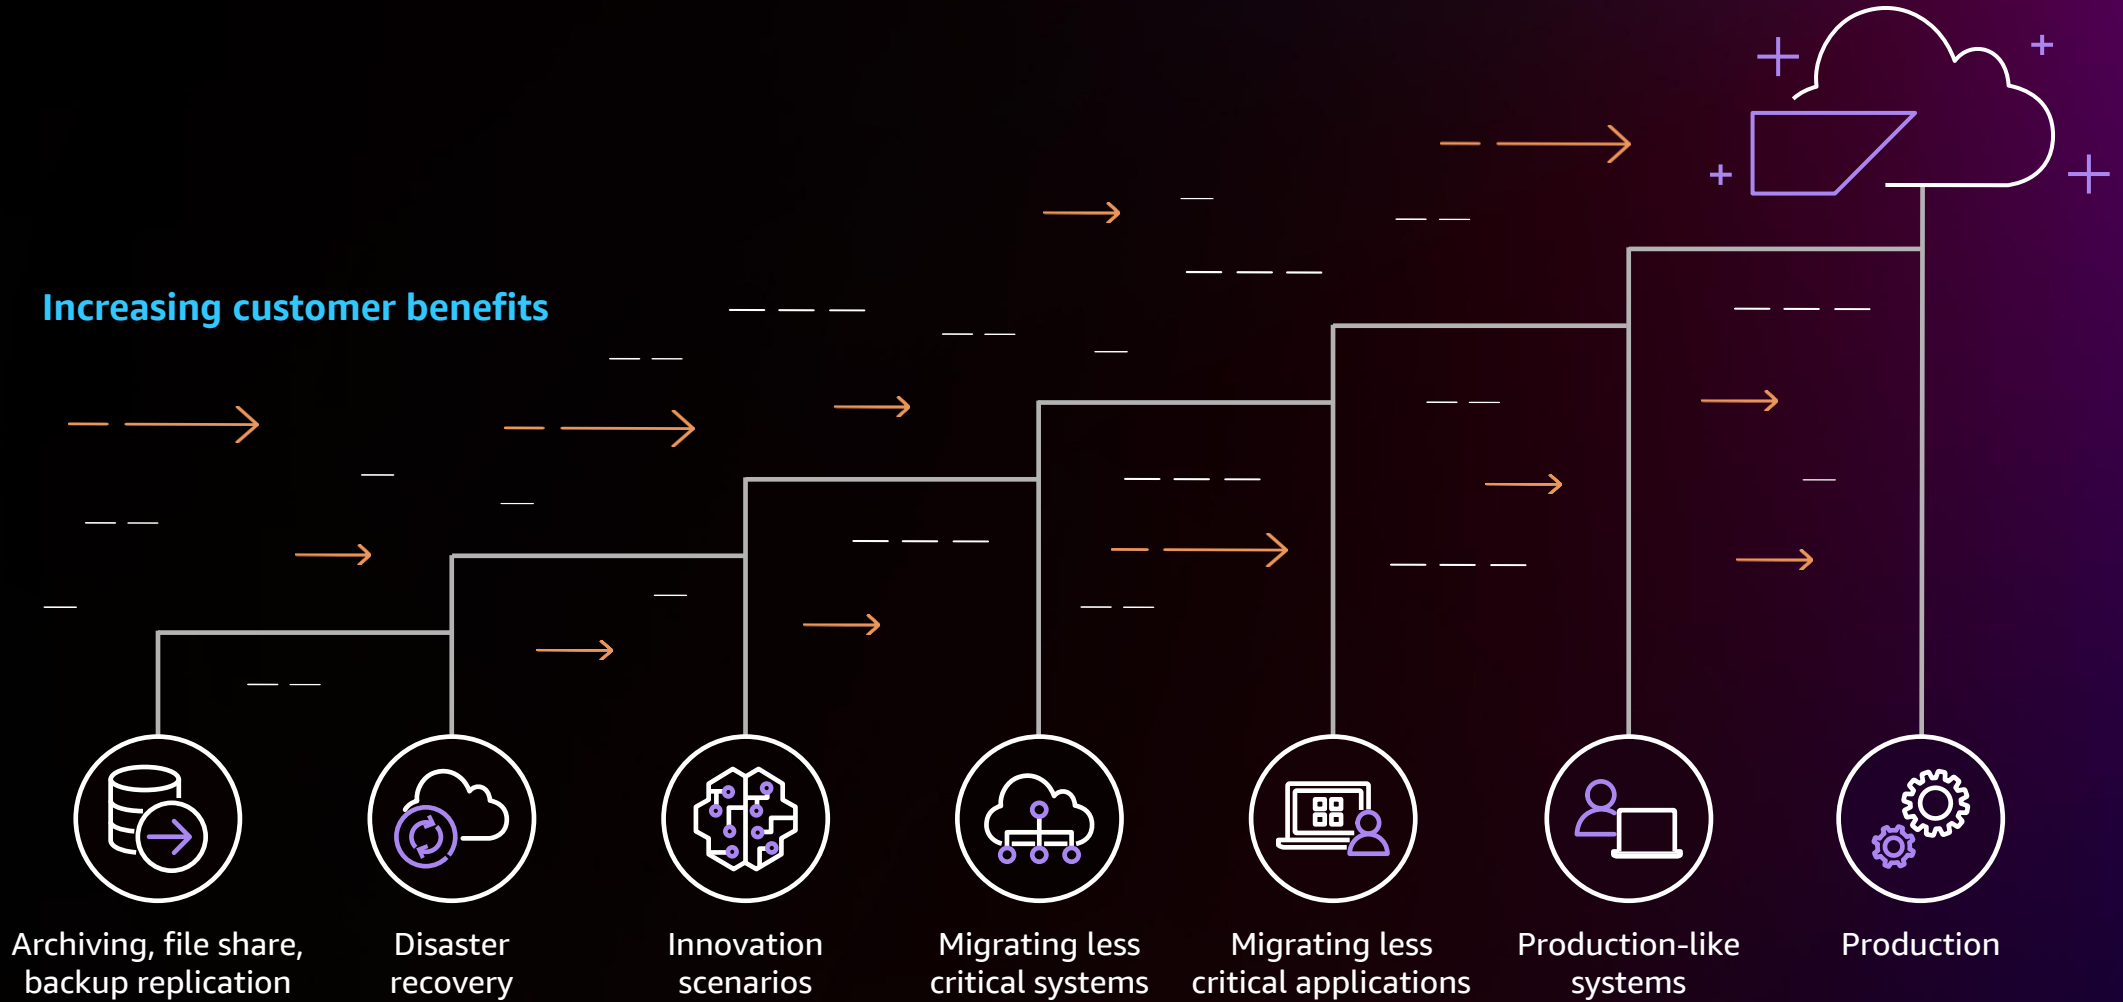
Increasing customer benefits

Archiving, file share, backup replication

Disaster recovery

Innovation scenarios

Migrating less critical systems

Migrating less critical applications

Production-like systems

Production